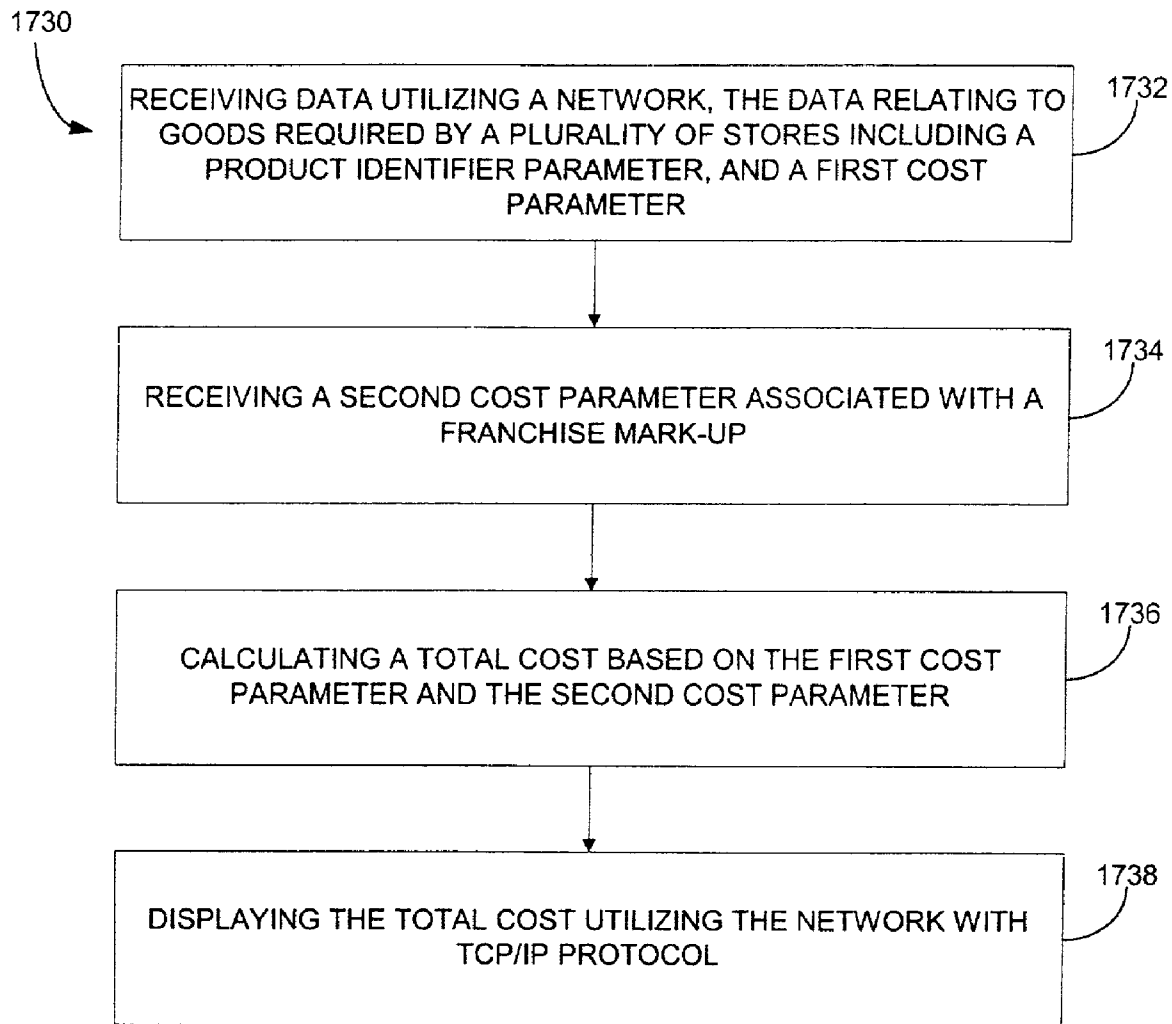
1730

RECEIVING DATA UTILIZING A NETWORK, THE DATA RELATING TO GOODS REQUIRED BY A PLURALITY OF STORES INCLUDING A PRODUCT IDENTIFIER PARAMETER, AND A FIRST COST PARAMETER

1732

RECEIVING A SECOND COST PARAMETER ASSOCIATED WITH A FRANCHISE MARK-UP

1734

CALCULATING A TOTAL COST BASED ON THE FIRST COST PARAMETER AND THE SECOND COST PARAMETER

1736

DISPLAYING THE TOTAL COST UTILIZING THE NETWORK WITH TCP/IP PROTOCOL

1738